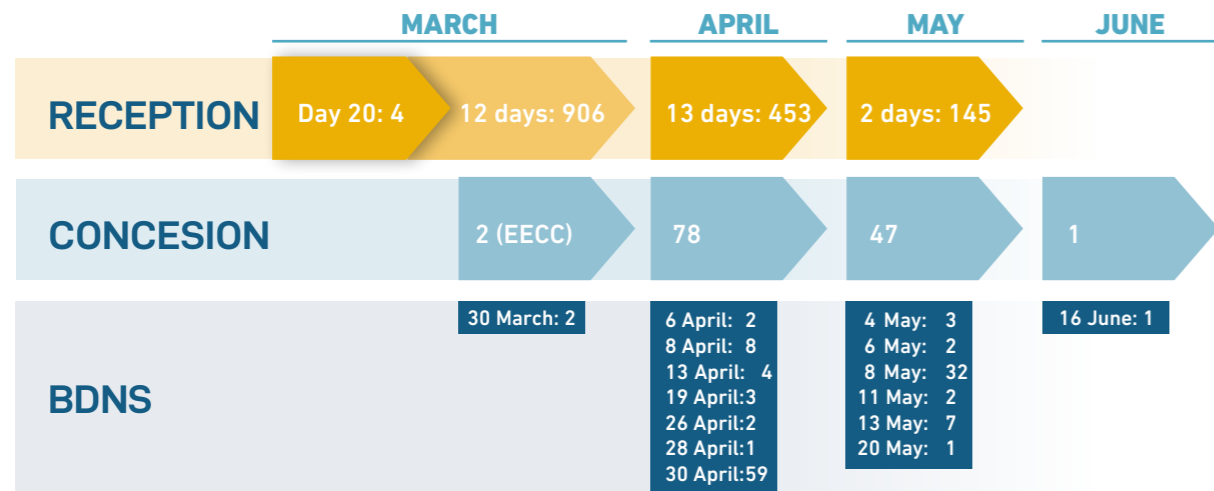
MARCH
APRIL
MAY
JUNE

RECEPTION
Day 20: 4
12 days: 906
13 days: 453
2 days: 145

CONCESION
2 (EECC)
78
47
1

BDNS
30 March: 2

6 April: 2
8 April: 8
13 April: 4
19 April:3
26 April:2
28 April:1
30 April:59

4 May: 3
6 May: 2
8 May: 32
11 May: 2
13 May: 7
20 May: 1

16 June: 1